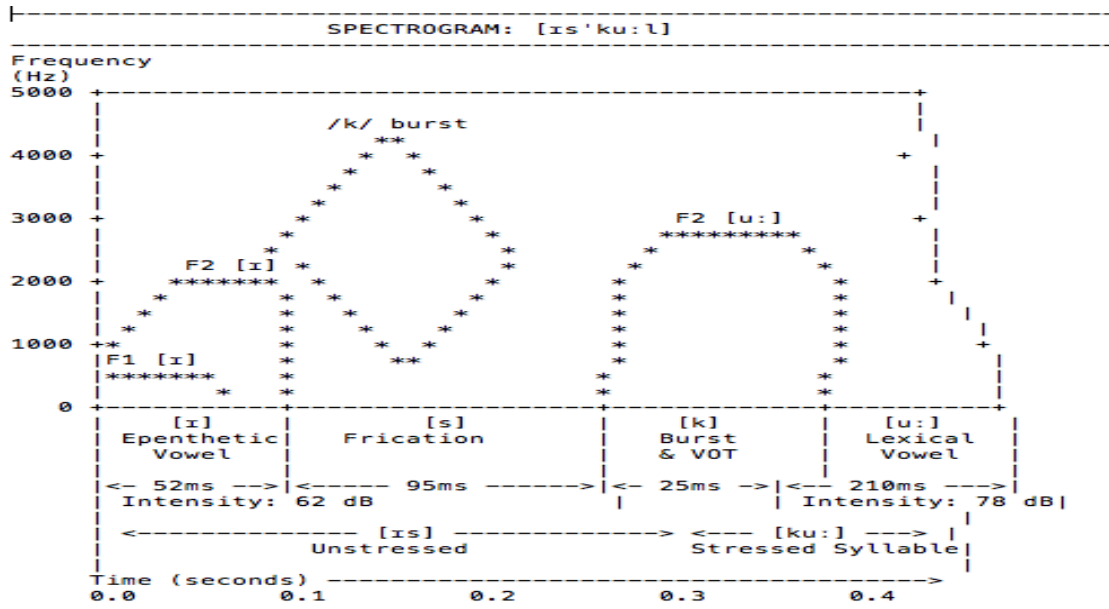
SPECTROGRAM: [ɪs'ku:l]

Frequency (Hz)

5000
4000
3000
2000
1000
0

/k/ burst

F2 [ɪ]

F1 [ɪ]

F2 [u:]

[ɪ] Epenthetic Vowel

[s] Frication

[k] Burst & VOT

[u:] Lexical Vowel

<– 52ms –> <——— 95ms ———> <– 25ms –> <–– 210ms ––>

Intensity: 62 dB

Intensity: 78 dB

<———— [ɪs] ————> <––– [ku:] –––>

Unstressed

Stressed Syllable

Time (seconds) ————————————>

0.0 0.1 0.2 0.3 0.4